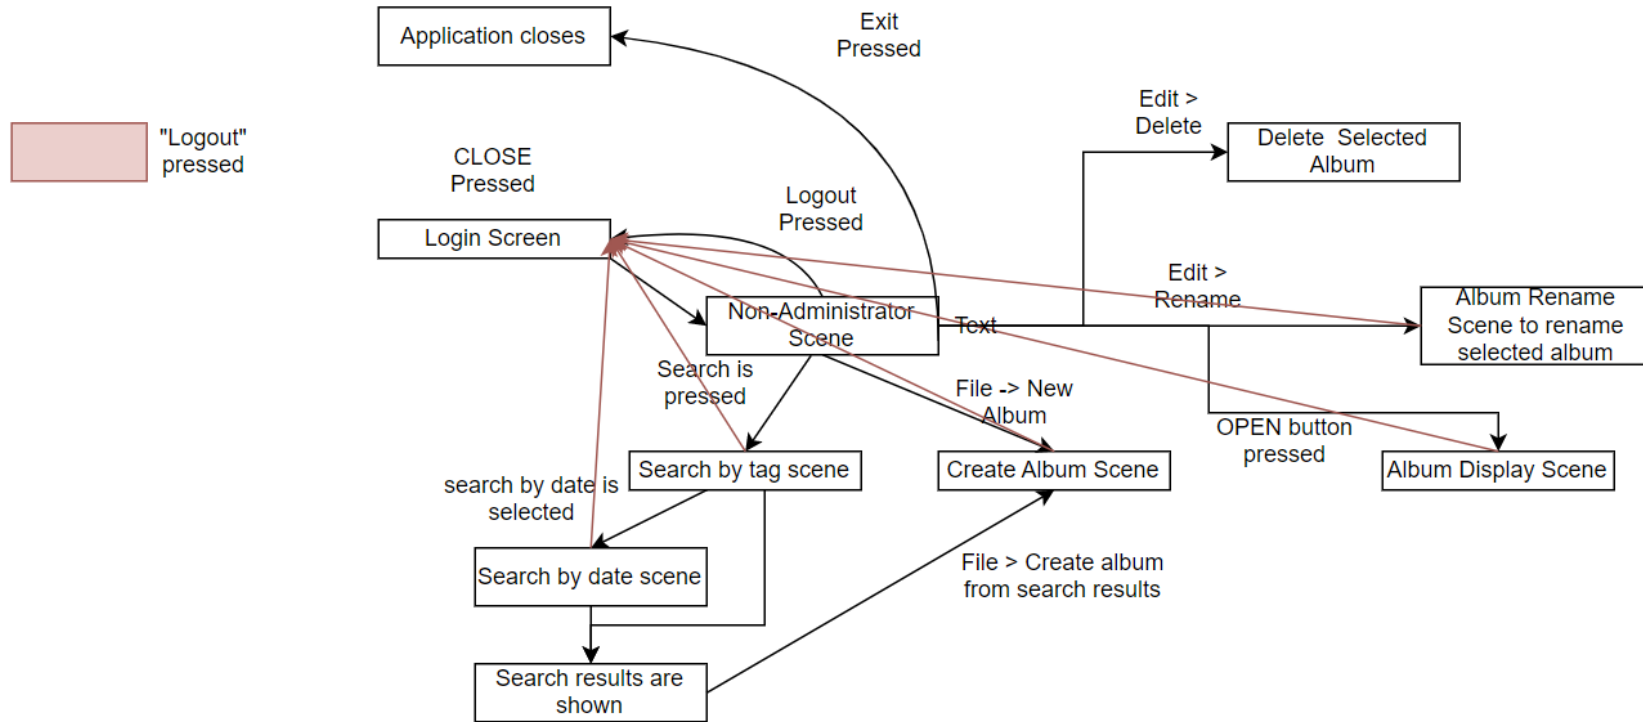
Application closes

Exit Pressed

"Logout" pressed

CLOSE Pressed

Edit > Delete

Delete Selected Album

Login Screen

Logout Pressed

Edit > Rename

Album Rename Scene to rename selected album

Non-Administrator Scene

Text

Search is pressed

File -> New Album

OPEN button pressed

Search by tag scene

Create Album Scene

Album Display Scene

search by date is selected

Search by date scene

File > Create album from search results

Search results are shown